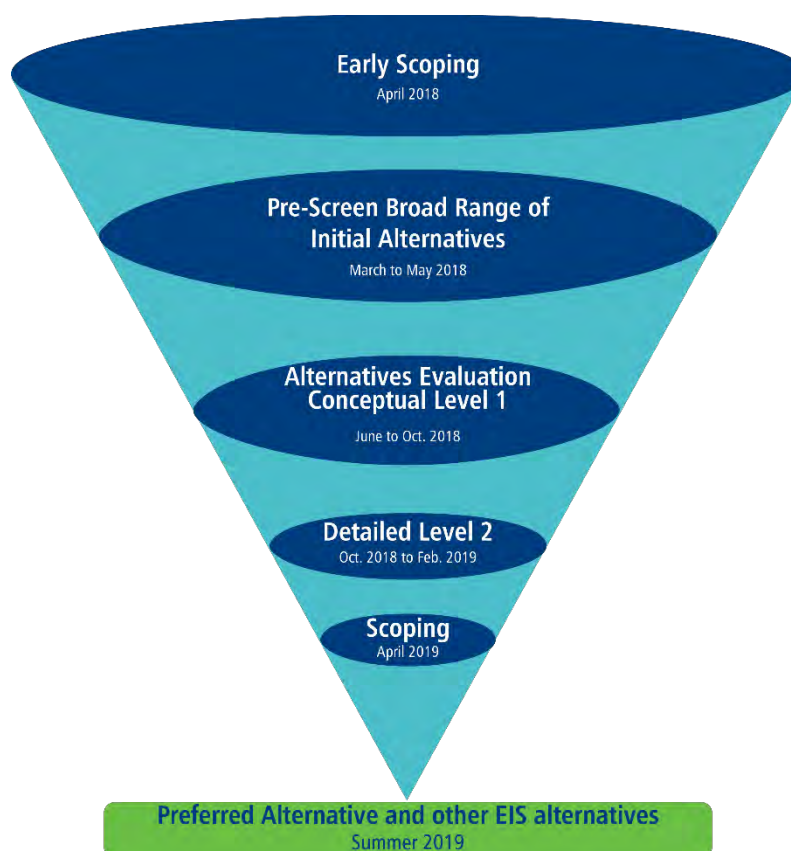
Early Scoping
April 2018

Pre-Screen Broad Range of Initial Alternatives
March to May 2018

Alternatives Evaluation Conceptual Level 1
June to Oct. 2018

Detailed Level 2
Oct. 2018 to Feb. 2019

Scoping
April 2019

Preferred Alternative and other EIS alternatives
Summer 2019